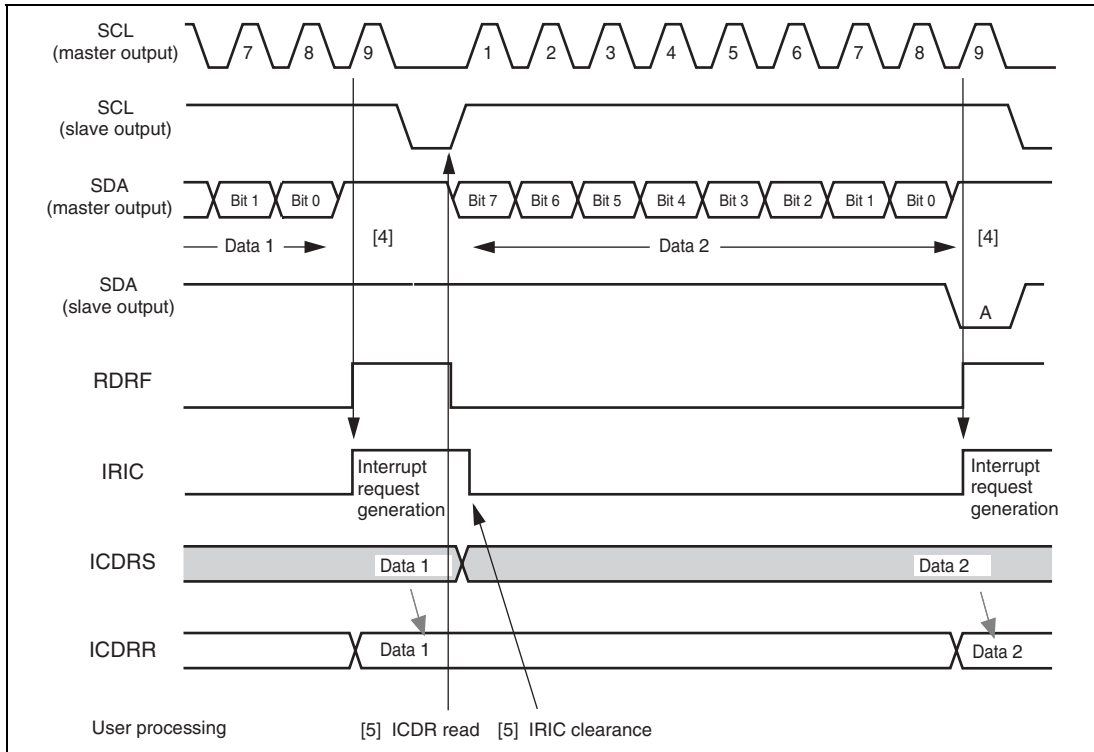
SCL (master output)
7
8
9
1
2
3
4
5
6
7
8
9

SCL (slave output)

SDA (master output)
Bit 1
Bit 0
Bit 7
Bit 6
Bit 5
Bit 4
Bit 3
Bit 2
Bit 1
Bit 0

Data 1
[4]
Data 2
[4]

SDA (slave output)
A

RDRF

IRIC
Interrupt request generation
Interrupt request generation

ICDRS
Data 1
Data 2

ICDRR
Data 1
Data 2

User processing
[5] ICDR read
[5] IRIC clearance